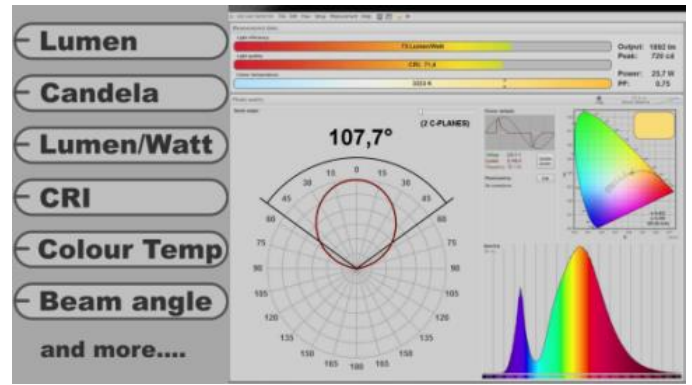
Lumen

Candela

Lumen/Watt

CRI

Colour Temp

Beam angle

and more....

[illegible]

Measurement data

Light efficiency

73 Lumen/Watt

Light quality

CRI: 71,4

Colour temperature

3333 K

Output: 1892 lm
Peak: 720 cd

Power: 25,7 W
PF: 0,75

Photo quality

Beam angle

107,7°

(2 C-PLANES)

0
15
15
30
30
45
45
60
60
75
75
90
90
105
105
120
120
135
135
150
150
165
165
180

Power details

Photometry

Spectra